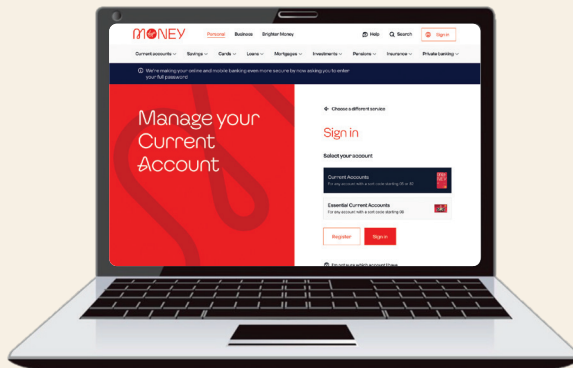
MONEY Personal Business Brighter Money Help Search Sign in

Current accounts Savings Cards Loans Mortgages Investments Pensions Insurance Private banking

We're making your online and mobile banking even more secure by now asking you to enter your full password

Manage your Current Account

Choose a different service

Sign in

Select your account

Current Accounts
For any account with a sort code starting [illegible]

Essential Current Accounts
For any account with a sort code starting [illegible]

Register Sign in

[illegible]